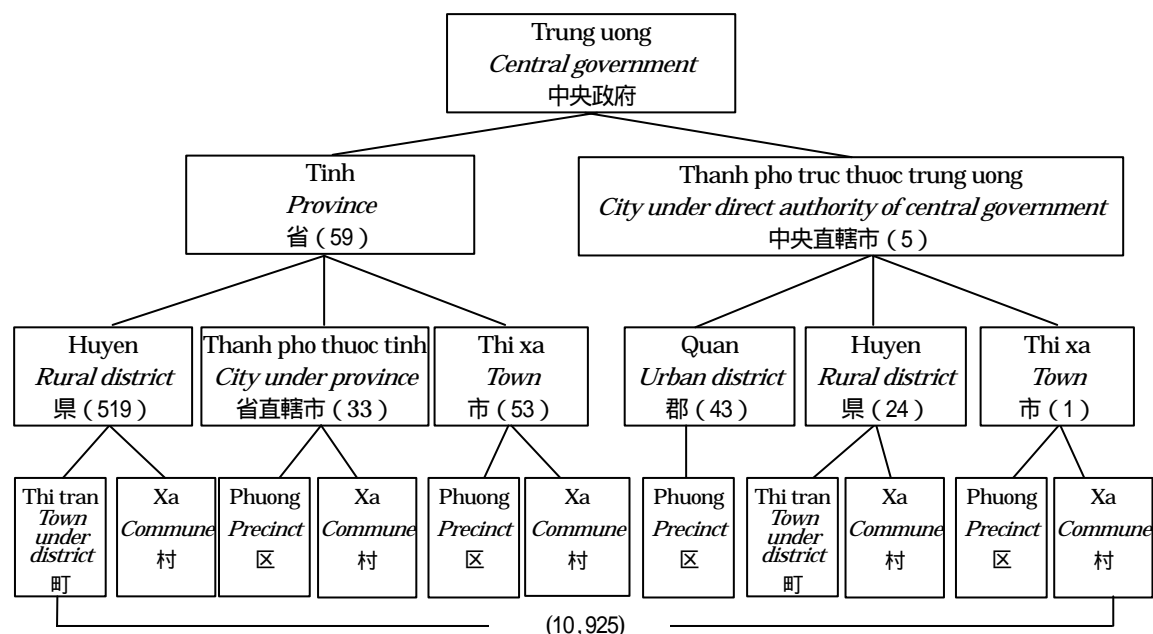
Trung uong
*Central government*
中央政府

Tinh
*Province*
省（59）

Thanh pho truc thuoc trung uong
*City under direct authority of central government*
中央直轄市（5）

Huyen
*Rural district*
県（519）

Thanh pho thuoc tinh
*City under province*
省直轄市（33）

Thi xa
*Town*
市（53）

Quan
*Urban district*
郡（43）

Huyen
*Rural district*
県（24）

Thi xa
*Town*
市（1）

Thi tran
*Town under district*
町

Xa
*Commune*
村

Phuong
*Precinct*
区

Xa
*Commune*
村

Phuong
*Precinct*
区

Xa
*Commune*
村

Phuong
*Precinct*
区

Thi tran
*Town under district*
町

Xa
*Commune*
村

Phuong
*Precinct*
区

Xa
*Commune*
村

(10,925)